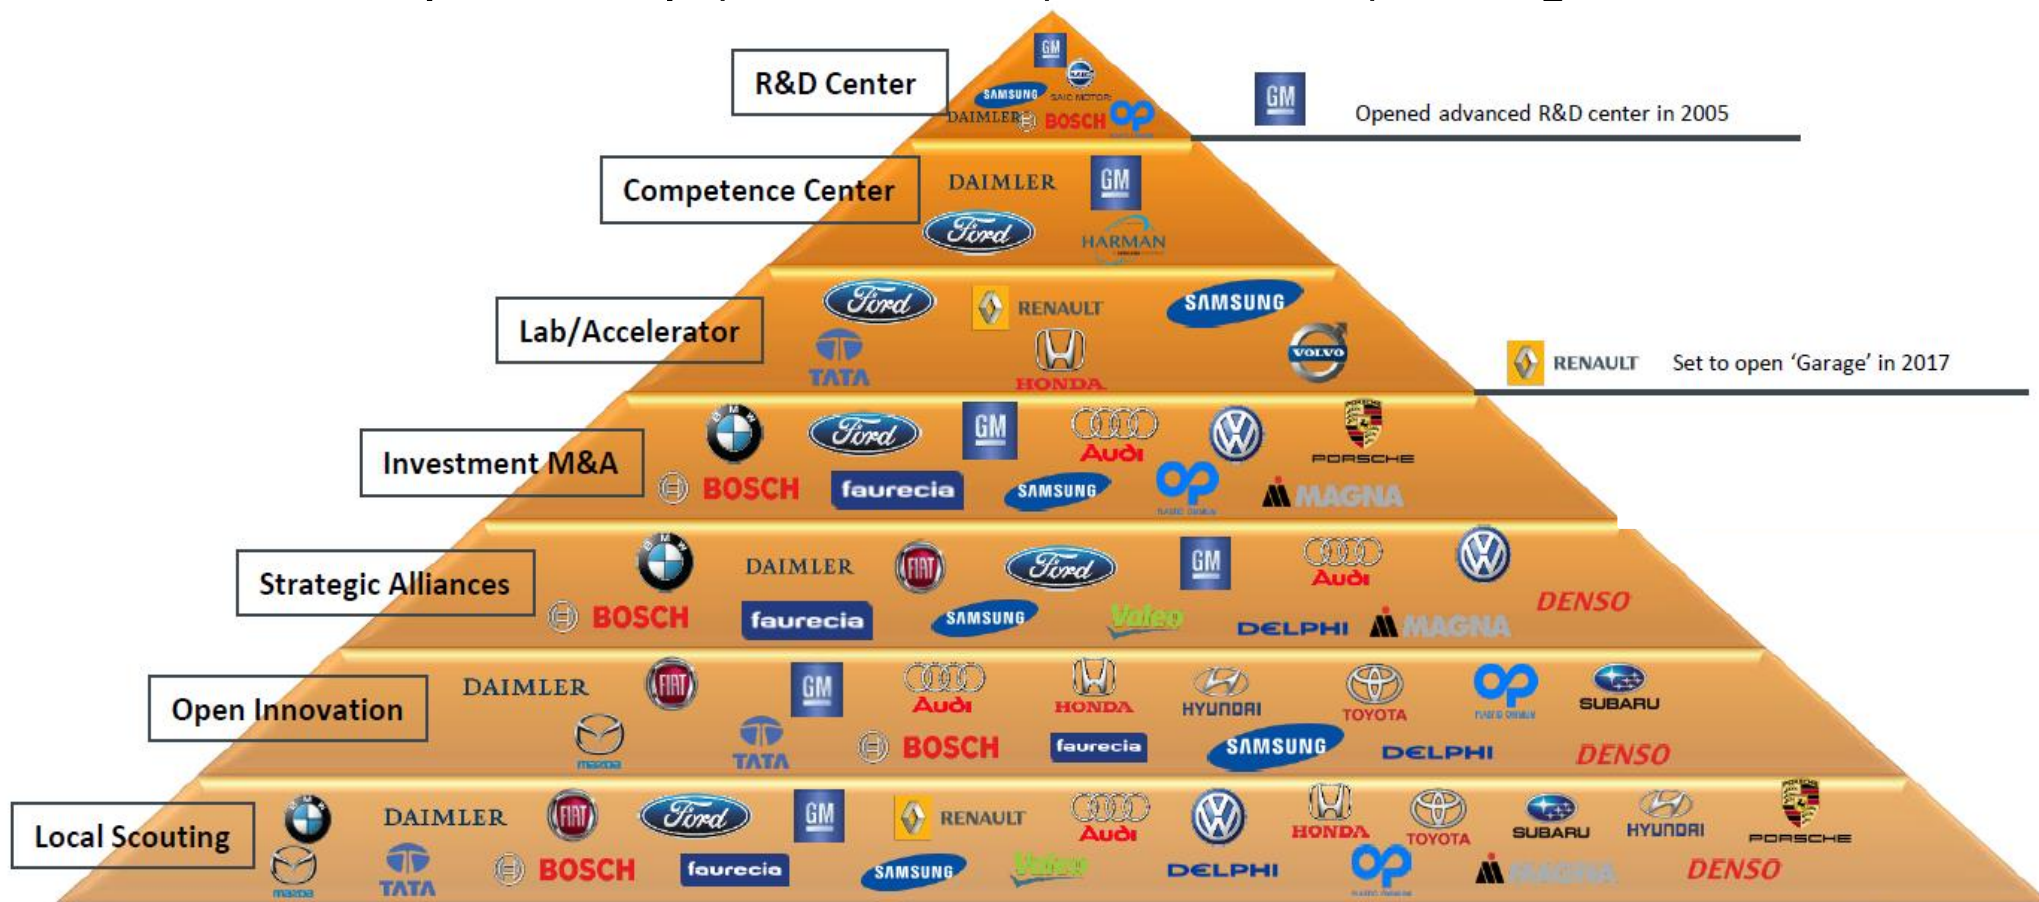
R&D Center

GM
SAIC MOTOR
SAMSUNG
DAIMLER
BOSCH

GM Opened advanced R&D center in 2005

Competence Center

DAIMLER
GM
Ford
HARMAN

Lab/Accelerator

Ford
RENAULT
SAMSUNG
TATA
HONDA
VOLVO

RENAULT Set to open 'Garage' in 2017

Investment M&A

BMW
Ford
GM
Audi
PORSCHE
BOSCH
faurecia
SAMSUNG
MAGNA

Strategic Alliances

BMW
DAIMLER
FIAT
Ford
GM
Audi
DENSO
BOSCH
faurecia
SAMSUNG
Valeo
DELPHI
MAGNA

Open Innovation

DAIMLER
FIAT
GM
Audi
HONDA
HYUNDAI
TOYOTA
SUBARU
mazda
TATA
BOSCH
faurecia
SAMSUNG
DELPHI
DENSO

Local Scouting

BMW
DAIMLER
FIAT
Ford
GM
RENAULT
Audi
HONDA
TOYOTA
SUBARU
HYUNDAI
PORSCHE
mazda
TATA
BOSCH
faurecia
SAMSUNG
Valeo
DELPHI
MAGNA
DENSO